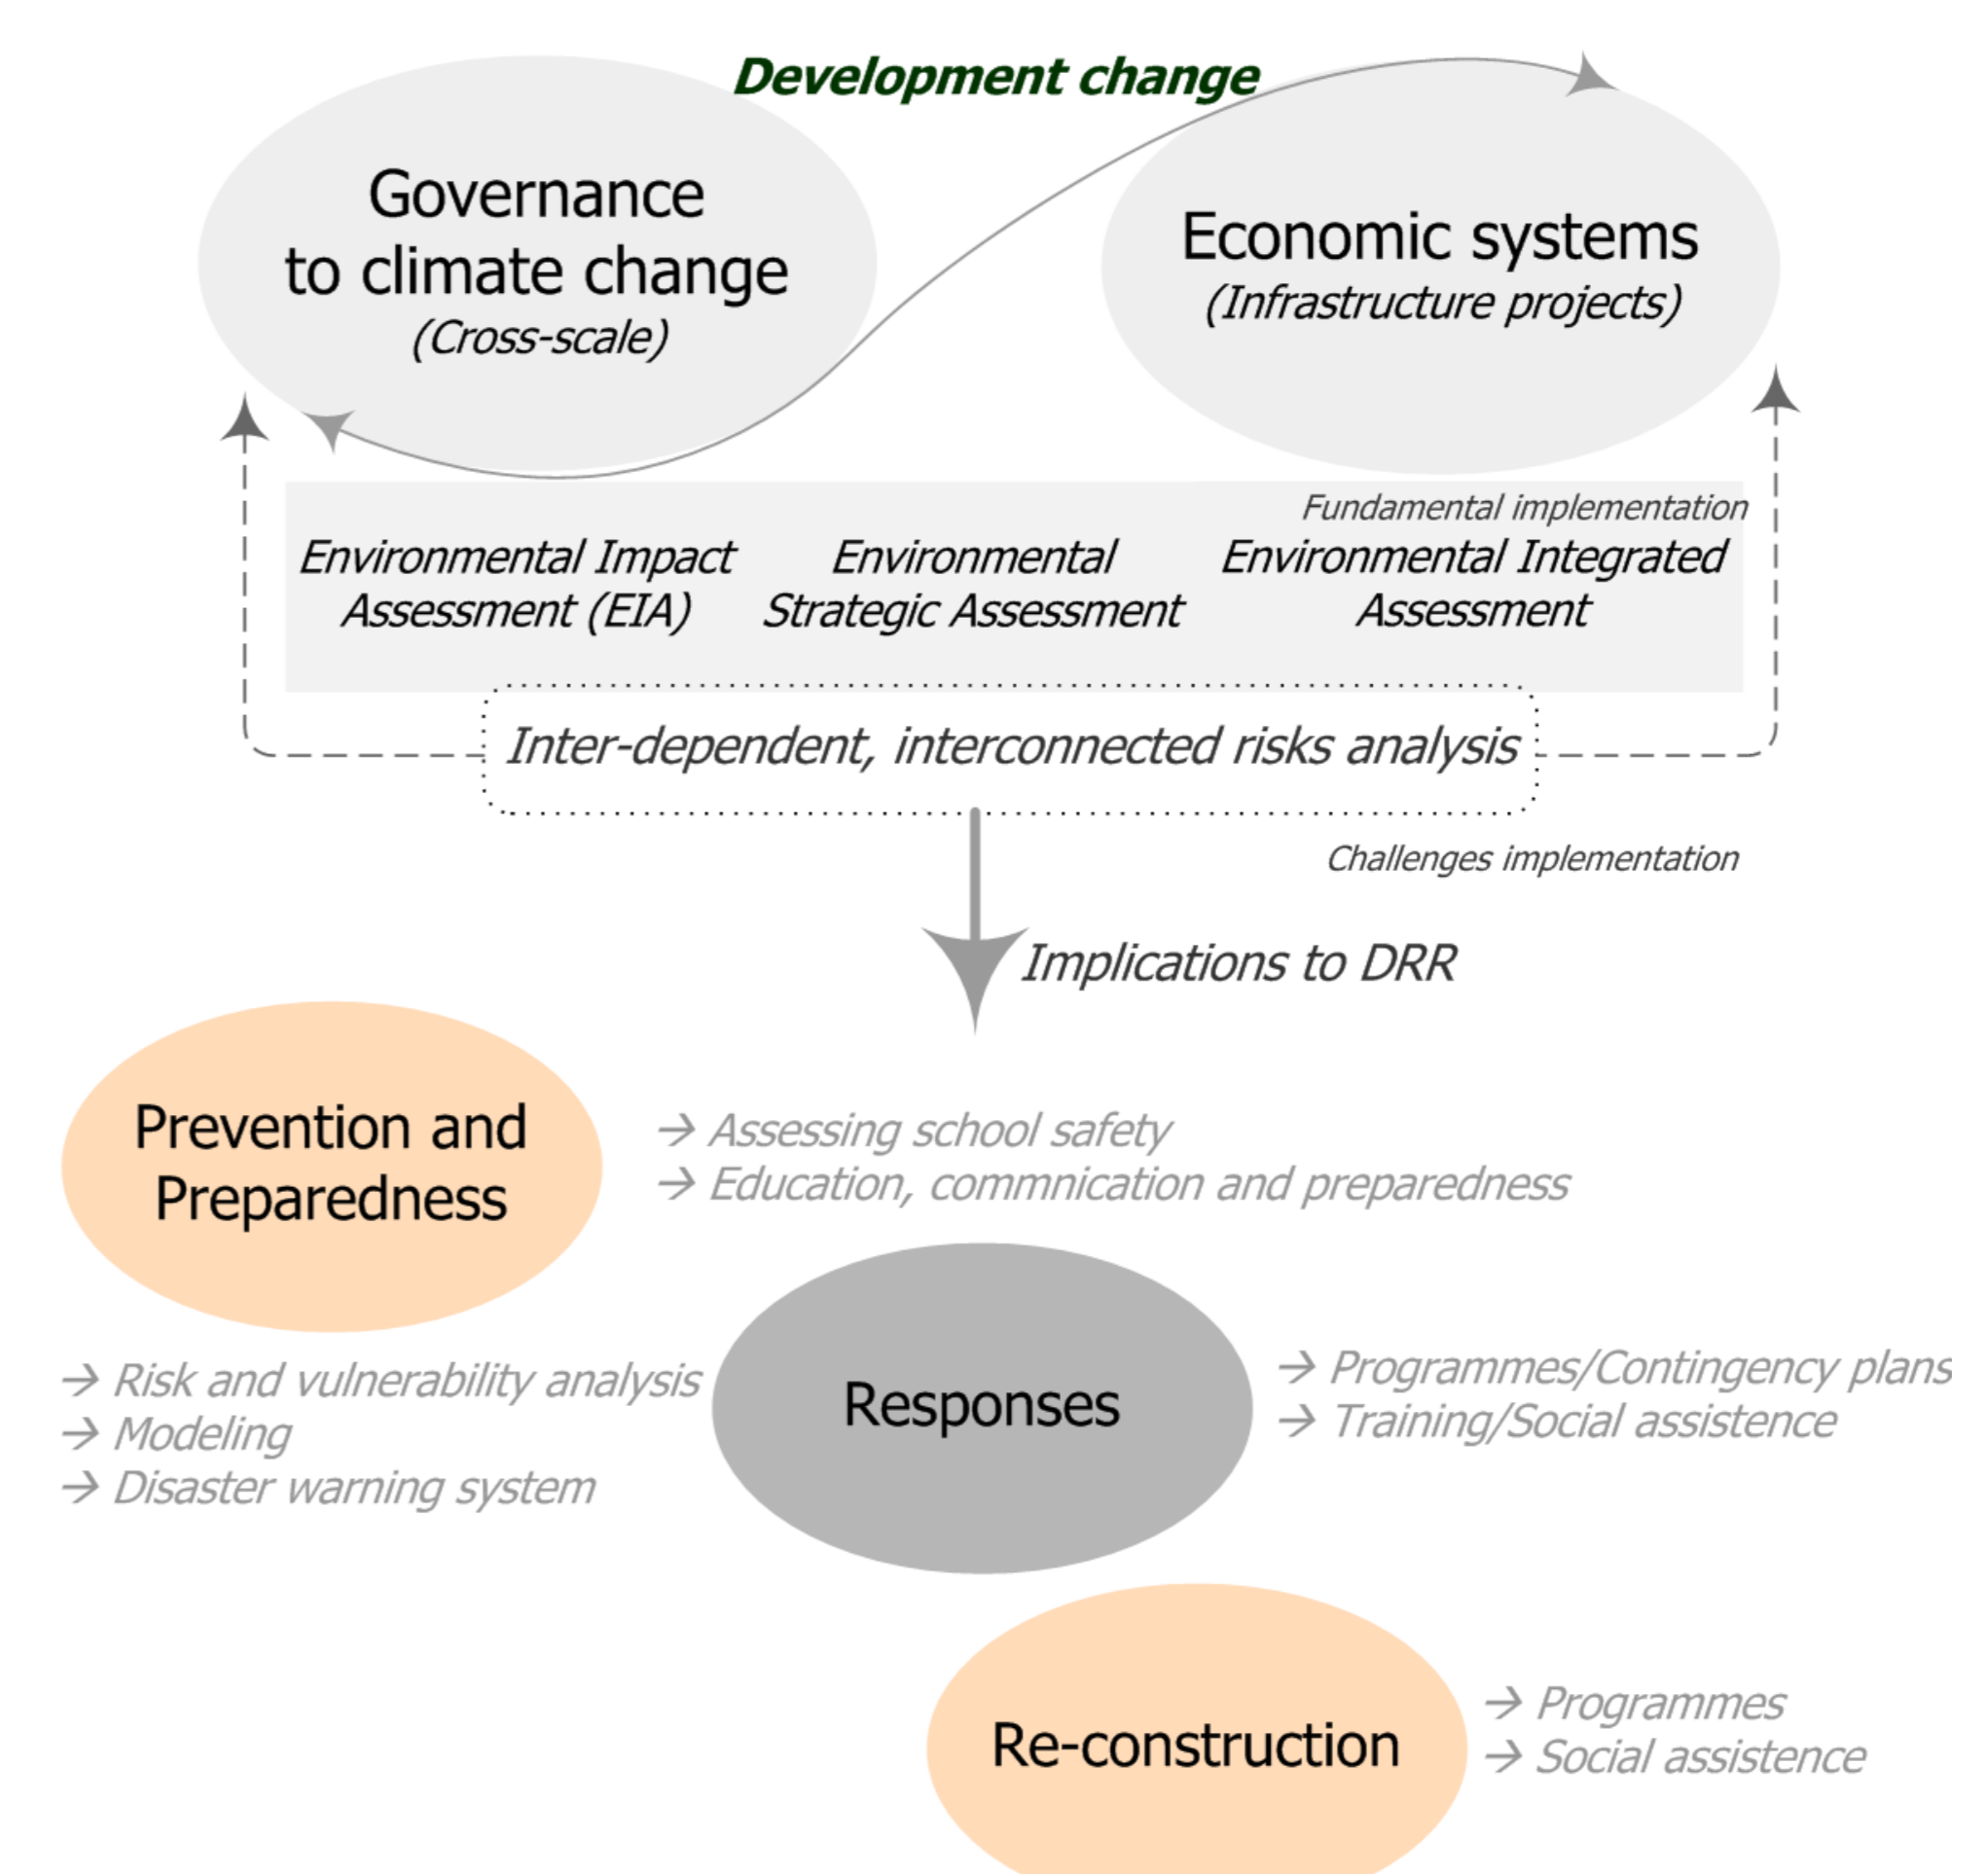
Development change

Governance to climate change
(Cross-scale)

Economic systems
(Infrastructure projects)

Fundamental implementation

Environmental Impact Assessment (EIA)

Environmental Strategic Assessment

Environmental Integrated Assessment

Inter-dependent, interconnected risks analysis

Challenges implementation

Implications to DRR

Prevention and Preparedness

→ Assessing school safety
→ Education, commnication and preparedness

→ Risk and vulnerability analysis
→ Modeling
→ Disaster warning system

Responses

→ Programmes/Contingency plans
→ Training/Social assistence

Re-construction

→ Programmes
→ Social assistence